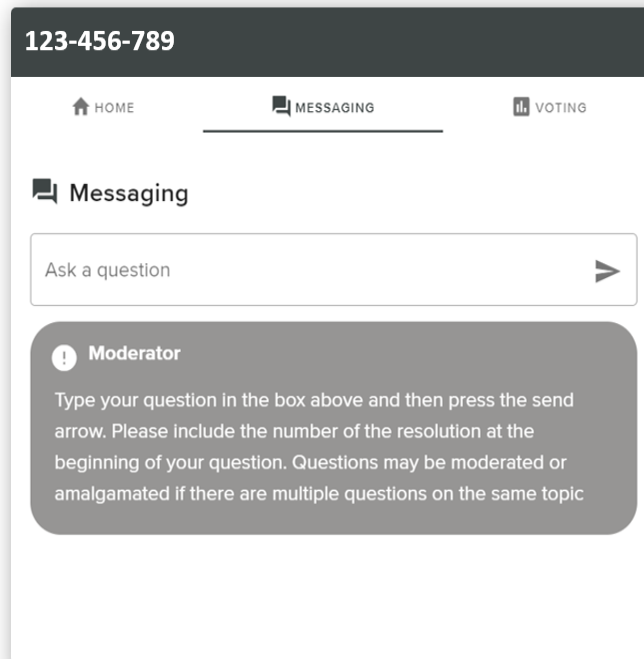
123-456-789

HOME MESSAGING VOTING

Messaging

Ask a question

Moderator

Type your question in the box above and then press the send arrow. Please include the number of the resolution at the beginning of your question. Questions may be moderated or amalgamated if there are multiple questions on the same topic